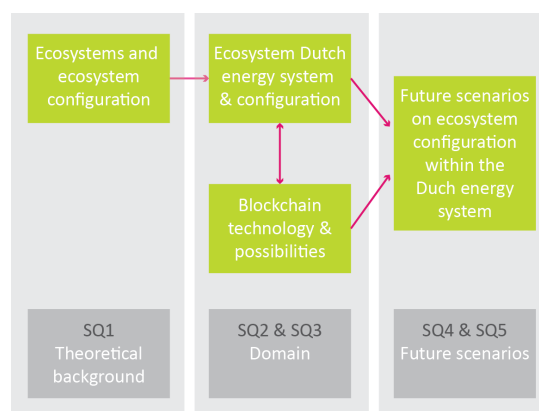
Ecosystems and ecosystem configuration

Ecosystem Dutch energy system & configuration

Blockchain technology & possibilities

Future scenarios on ecosystem configuration within the Duch energy system

SQ1
Theoretical background

SQ2 & SQ3
Domain

SQ4 & SQ5
Future scenarios